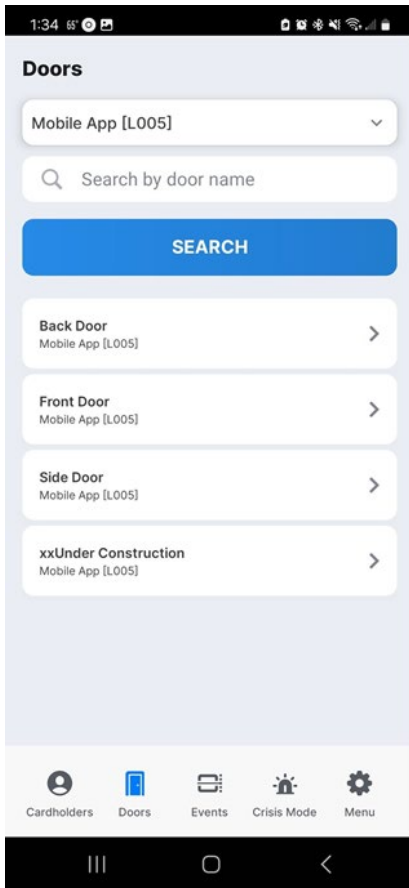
1:34 65°

Doors

Mobile App [L005]

Search by door name

SEARCH

Back Door
Mobile App [L005]

Front Door
Mobile App [L005]

Side Door
Mobile App [L005]

xxUnder Construction
Mobile App [L005]

Cardholders Doors Events Crisis Mode Menu